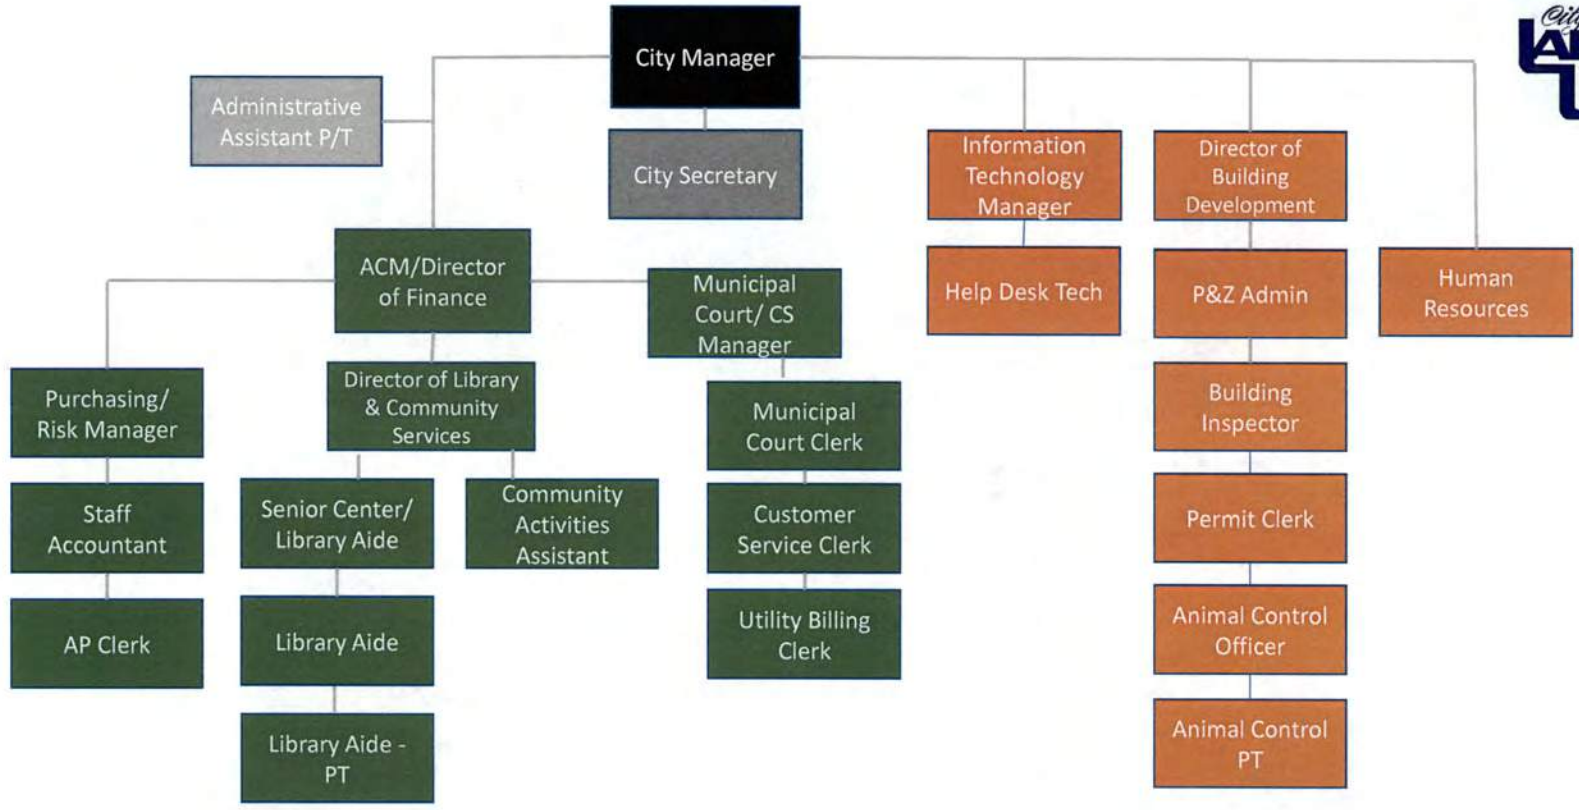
City Manager

Administrative Assistant P/T

City Secretary

Information Technology Manager

Director of Building Development

ACM/Director of Finance

Municipal Court/ CS Manager

Help Desk Tech

P&Z Admin

Human Resources

Purchasing/ Risk Manager

Director of Library & Community Services

Municipal Court Clerk

Building Inspector

Staff Accountant

Senior Center/ Library Aide

Community Activities Assistant

Customer Service Clerk

Permit Clerk

AP Clerk

Library Aide

Utility Billing Clerk

Animal Control Officer

Library Aide - PT

Animal Control PT

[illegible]